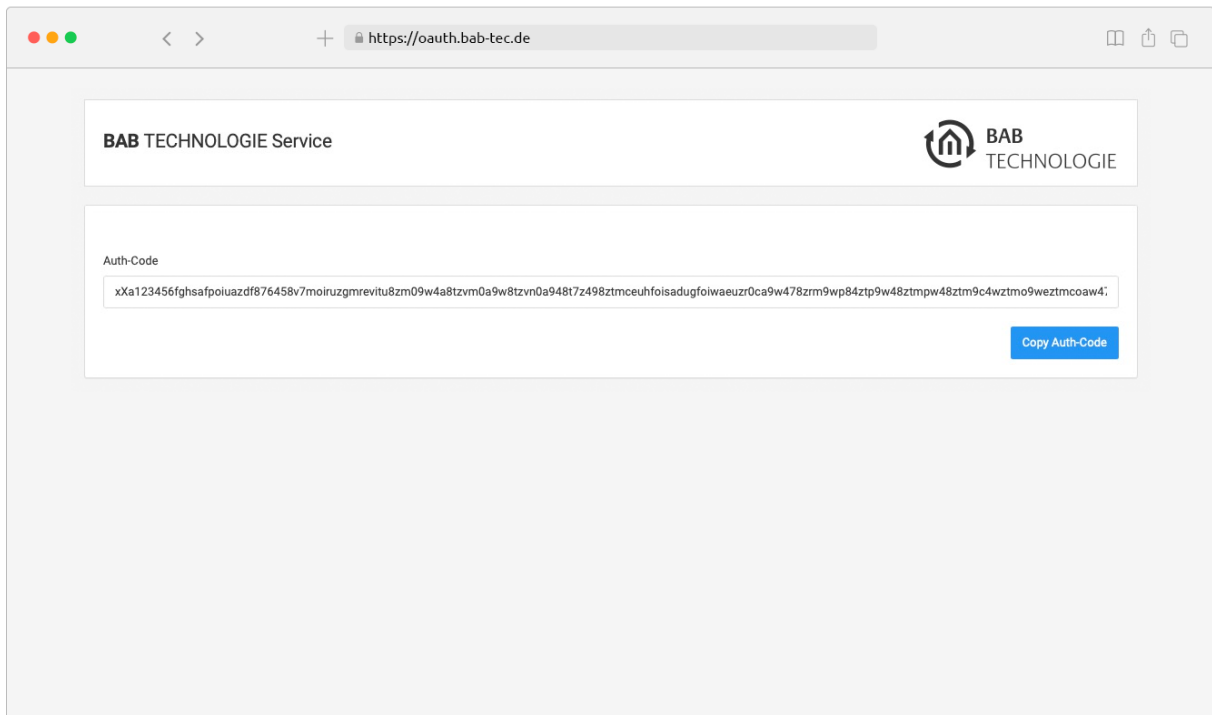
https://oauth.bab-tec.de

**BAB** TECHNOLOGIE Service

BAB TECHNOLOGIE

Auth-Code

xXa123456fghsafpoiuazdf876458v7moiruzgmrevitu8zm09w4a8tzvm0a9w8tzvn0a948t7z498ztmceuhfoisadugfoiwaeuzr0ca9w478zrm9wp84ztp9w48ztmpw48ztm9c4wztmo9weztmcoaw4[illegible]

Copy Auth-Code